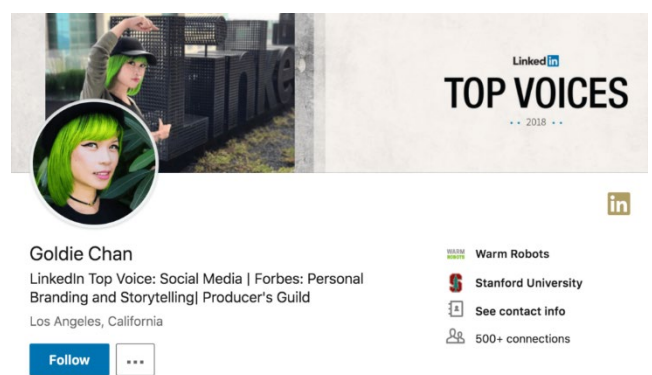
Linked in
TOP VOICES
• • 2018 • •

in

Goldie Chan
LinkedIn Top Voice: Social Media | Forbes: Personal Branding and Storytelling| Producer's Guild
Los Angeles, California

Follow
...

WARM ROBOTS Warm Robots
Stanford University
See contact info
500+ connections